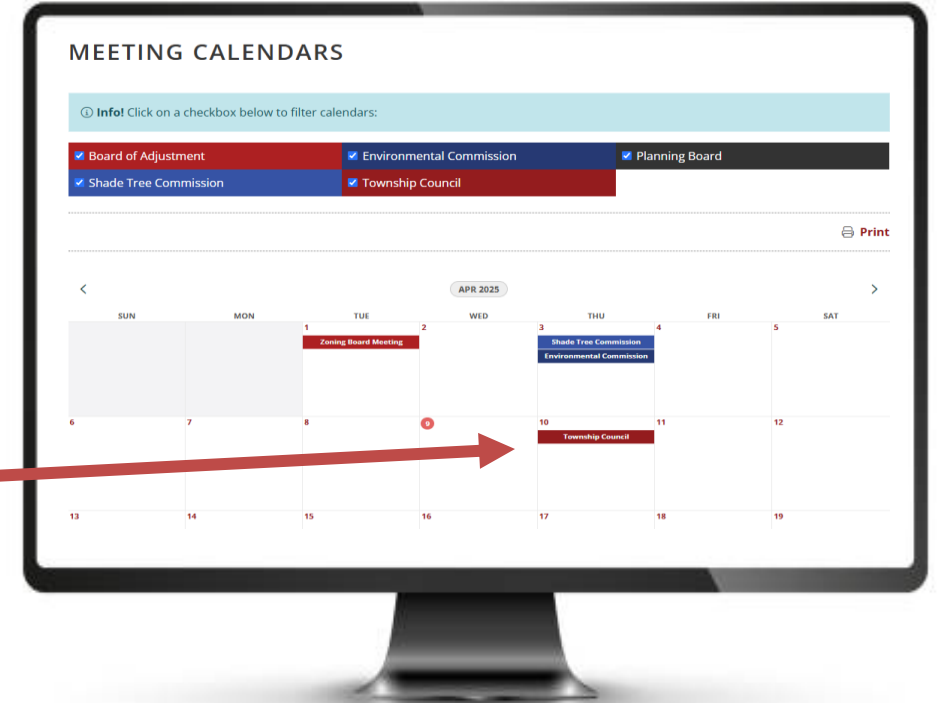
MEETING CALENDARS

ⓘ **Info!** Click on a checkbox below to filter calendars:

Board of Adjustment
Environmental Commission
Planning Board
Shade Tree Commission
Township Council

Print

‹ APR 2025 ›

| SUN | MON | TUE | WED | THU | FRI | SAT |
|---|---|---|---|---|---|---|
| | | 1 Zoning Board Meeting | 2 | 3 Shade Tree Commission Environmental Commission | 4 | 5 |
| 6 | 7 | 8 | 9 | 10 Township Council | 11 | 12 |
| 13 | 14 | 15 | 16 | 17 | 18 | 19 |